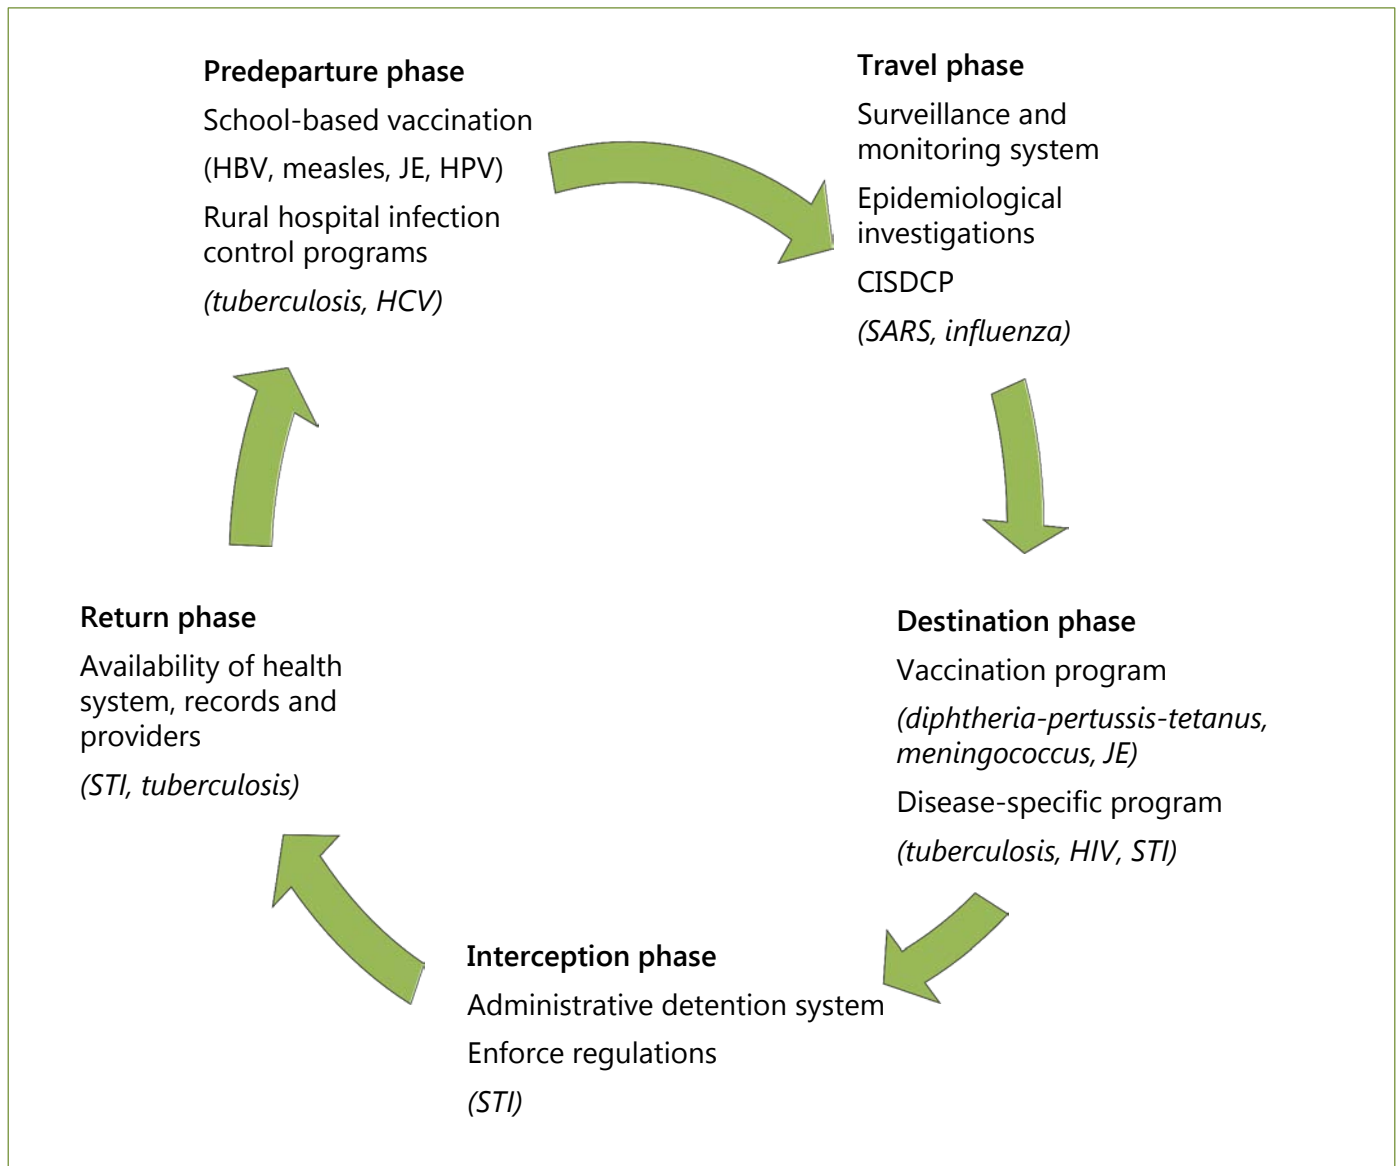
Predeparture phase
School-based vaccination
(HBV, measles, JE, HPV)
Rural hospital infection control programs
(tuberculosis, HCV)

Travel phase
Surveillance and monitoring system
Epidemiological investigations
CISDCP
(SARS, influenza)

Destination phase
Vaccination program
(diphtheria-pertussis-tetanus, meningococcus, JE)
Disease-specific program
(tuberculosis, HIV, STI)

Interception phase
Administrative detention system
Enforce regulations
(STI)

Return phase
Availability of health system, records and providers
(STI, tuberculosis)